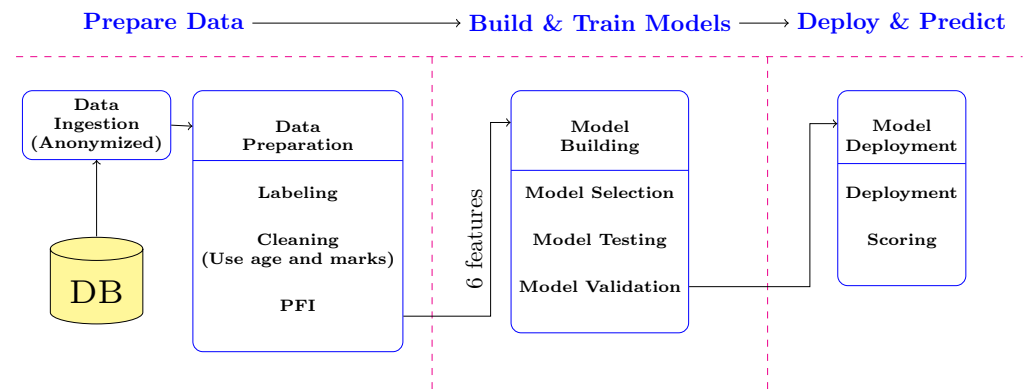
Prepare Data → Build & Train Models → Deploy & Predict

Data Ingestion (Anonymized)

DB

Data Preparation

Labeling

Cleaning (Use age and marks)

PFI

6 features

Model Building

Model Selection

Model Testing

Model Validation

Model Deployment

Deployment

Scoring